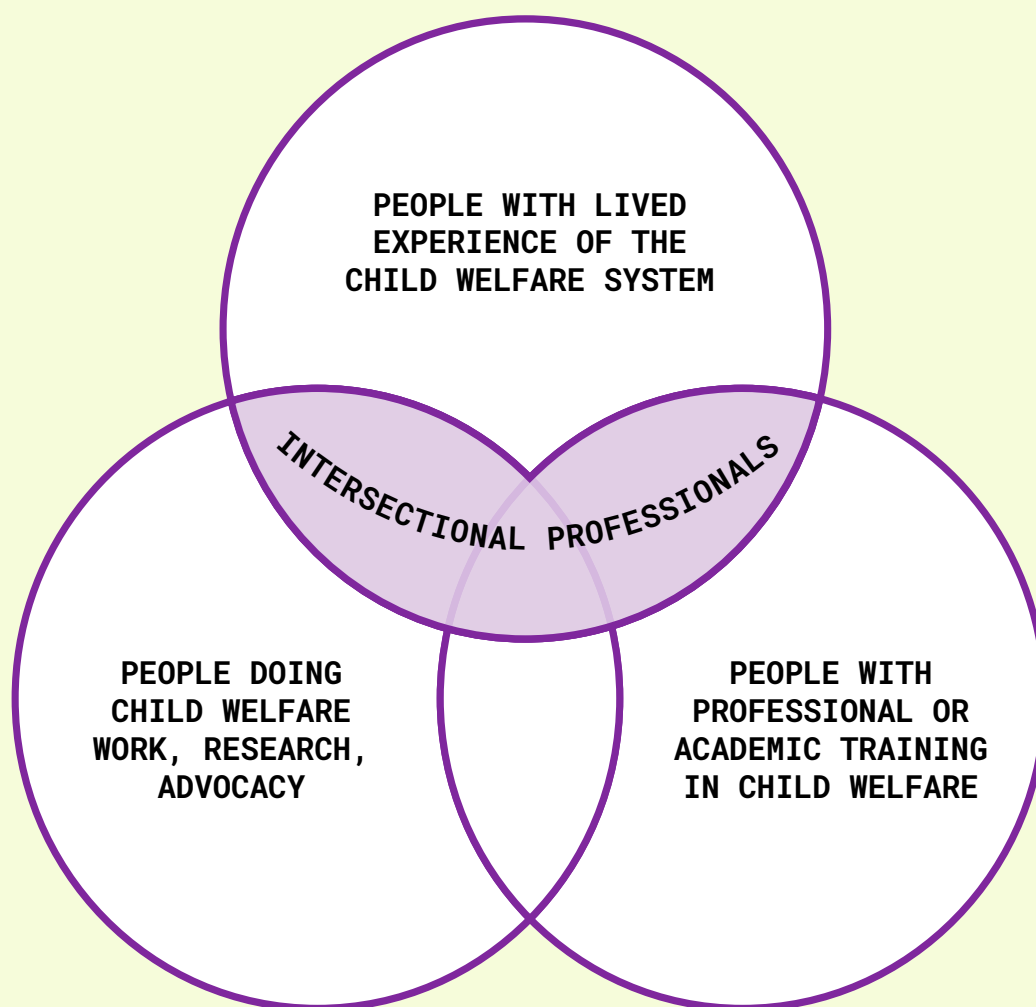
PEOPLE WITH LIVED EXPERIENCE OF THE CHILD WELFARE SYSTEM

INTERSECTIONAL PROFESSIONALS

PEOPLE DOING CHILD WELFARE WORK, RESEARCH, ADVOCACY

PEOPLE WITH PROFESSIONAL OR ACADEMIC TRAINING IN CHILD WELFARE